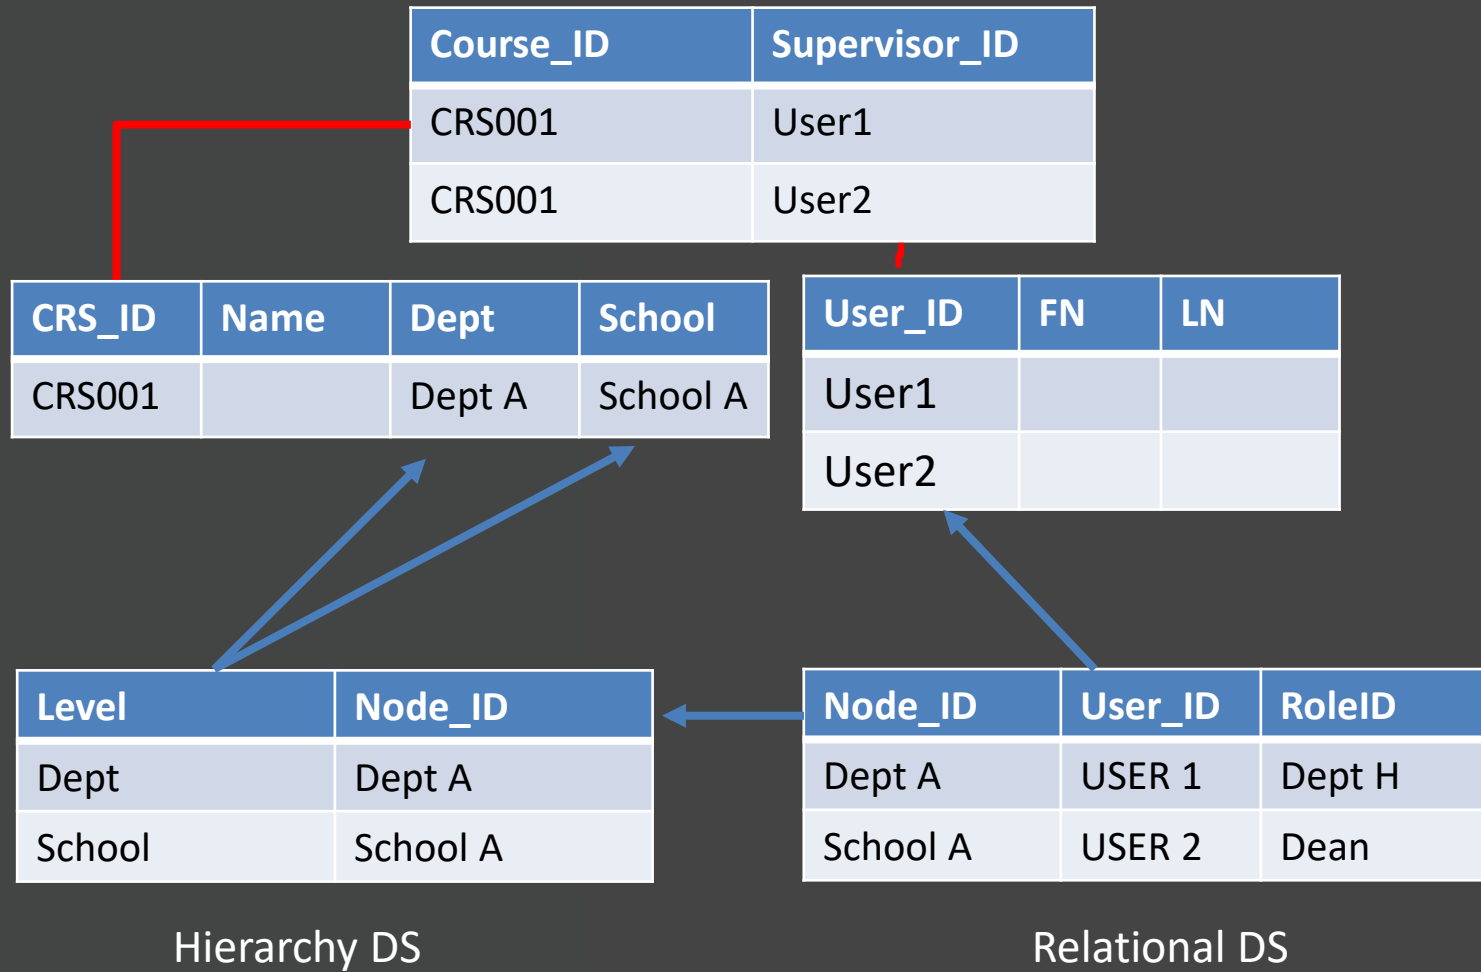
| Course_ID | Supervisor_ID |
|---|---|
| CRS001 | User1 |
| CRS001 | User2 |

| CRS_ID | Name | Dept | School |
|---|---|---|---|
| CRS001 | | Dept A | School A |

| User_ID | FN | LN |
|---|---|---|
| User1 | | |
| User2 | | |

| Level | Node_ID |
|---|---|
| Dept | Dept A |
| School | School A |

| Node_ID | User_ID | RoleID |
|---|---|---|
| Dept A | USER 1 | Dept H |
| School A | USER 2 | Dean |

Hierarchy DS

Relational DS